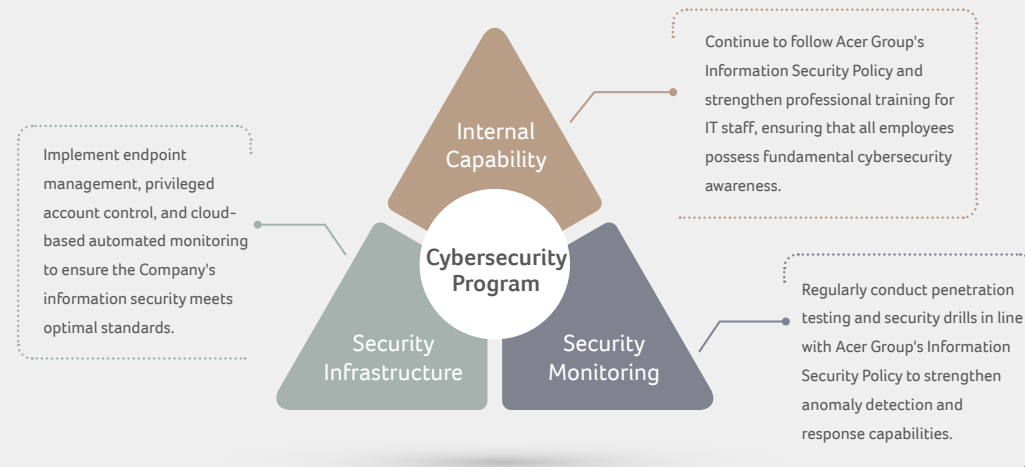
Internal Capability

Continue to follow Acer Group's Information Security Policy and strengthen professional training for IT staff, ensuring that all employees possess fundamental cybersecurity awareness.

Implement endpoint management, privileged account control, and cloud-based automated monitoring to ensure the Company's information security meets optimal standards.

Cybersecurity Program

Security Infrastructure

Security Monitoring

Regularly conduct penetration testing and security drills in line with Acer Group's Information Security Policy to strengthen anomaly detection and response capabilities.